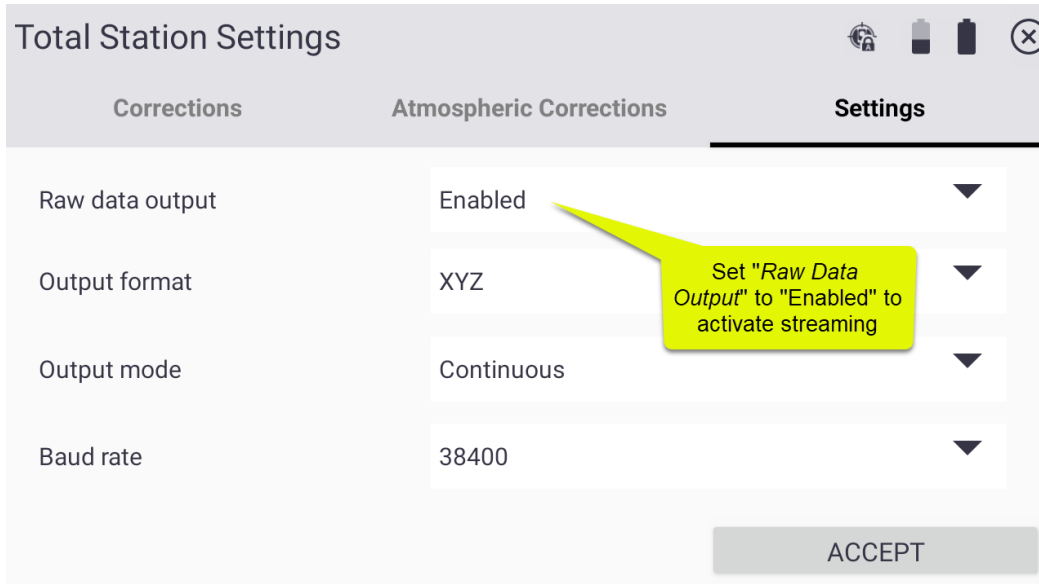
Total Station Settings

Corrections
Atmospheric Corrections
Settings

Raw data output
Enabled

Set "Raw Data Output" to "Enabled" to activate streaming

Output format
XYZ

Output mode
Continuous

Baud rate
38400

ACCEPT